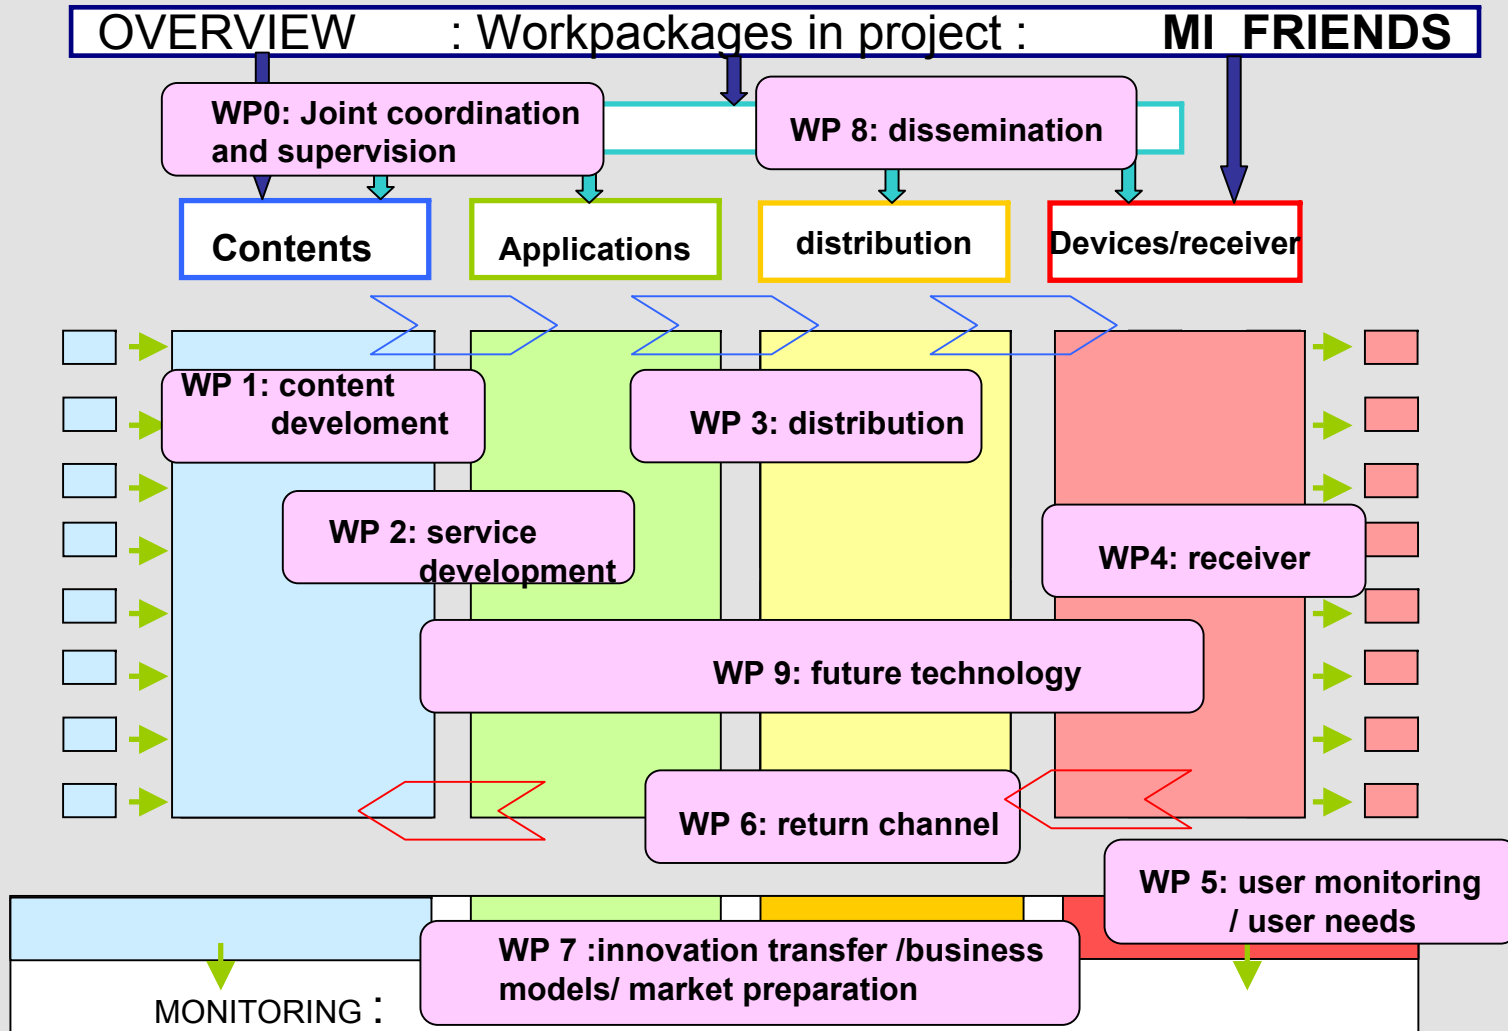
OVERVIEW : Workpackages in project : MI FRIENDS

WP0: Joint coordination and supervision

WP 8: dissemination

Contents

Applications

distribution

Devices/receiver

WP 1: content develoment

WP 3: distribution

WP 2: service development

WP4: receiver

WP 9: future technology

WP 6: return channel

WP 5: user monitoring / user needs

WP 7 :innovation transfer /business models/ market preparation

MONITORING :